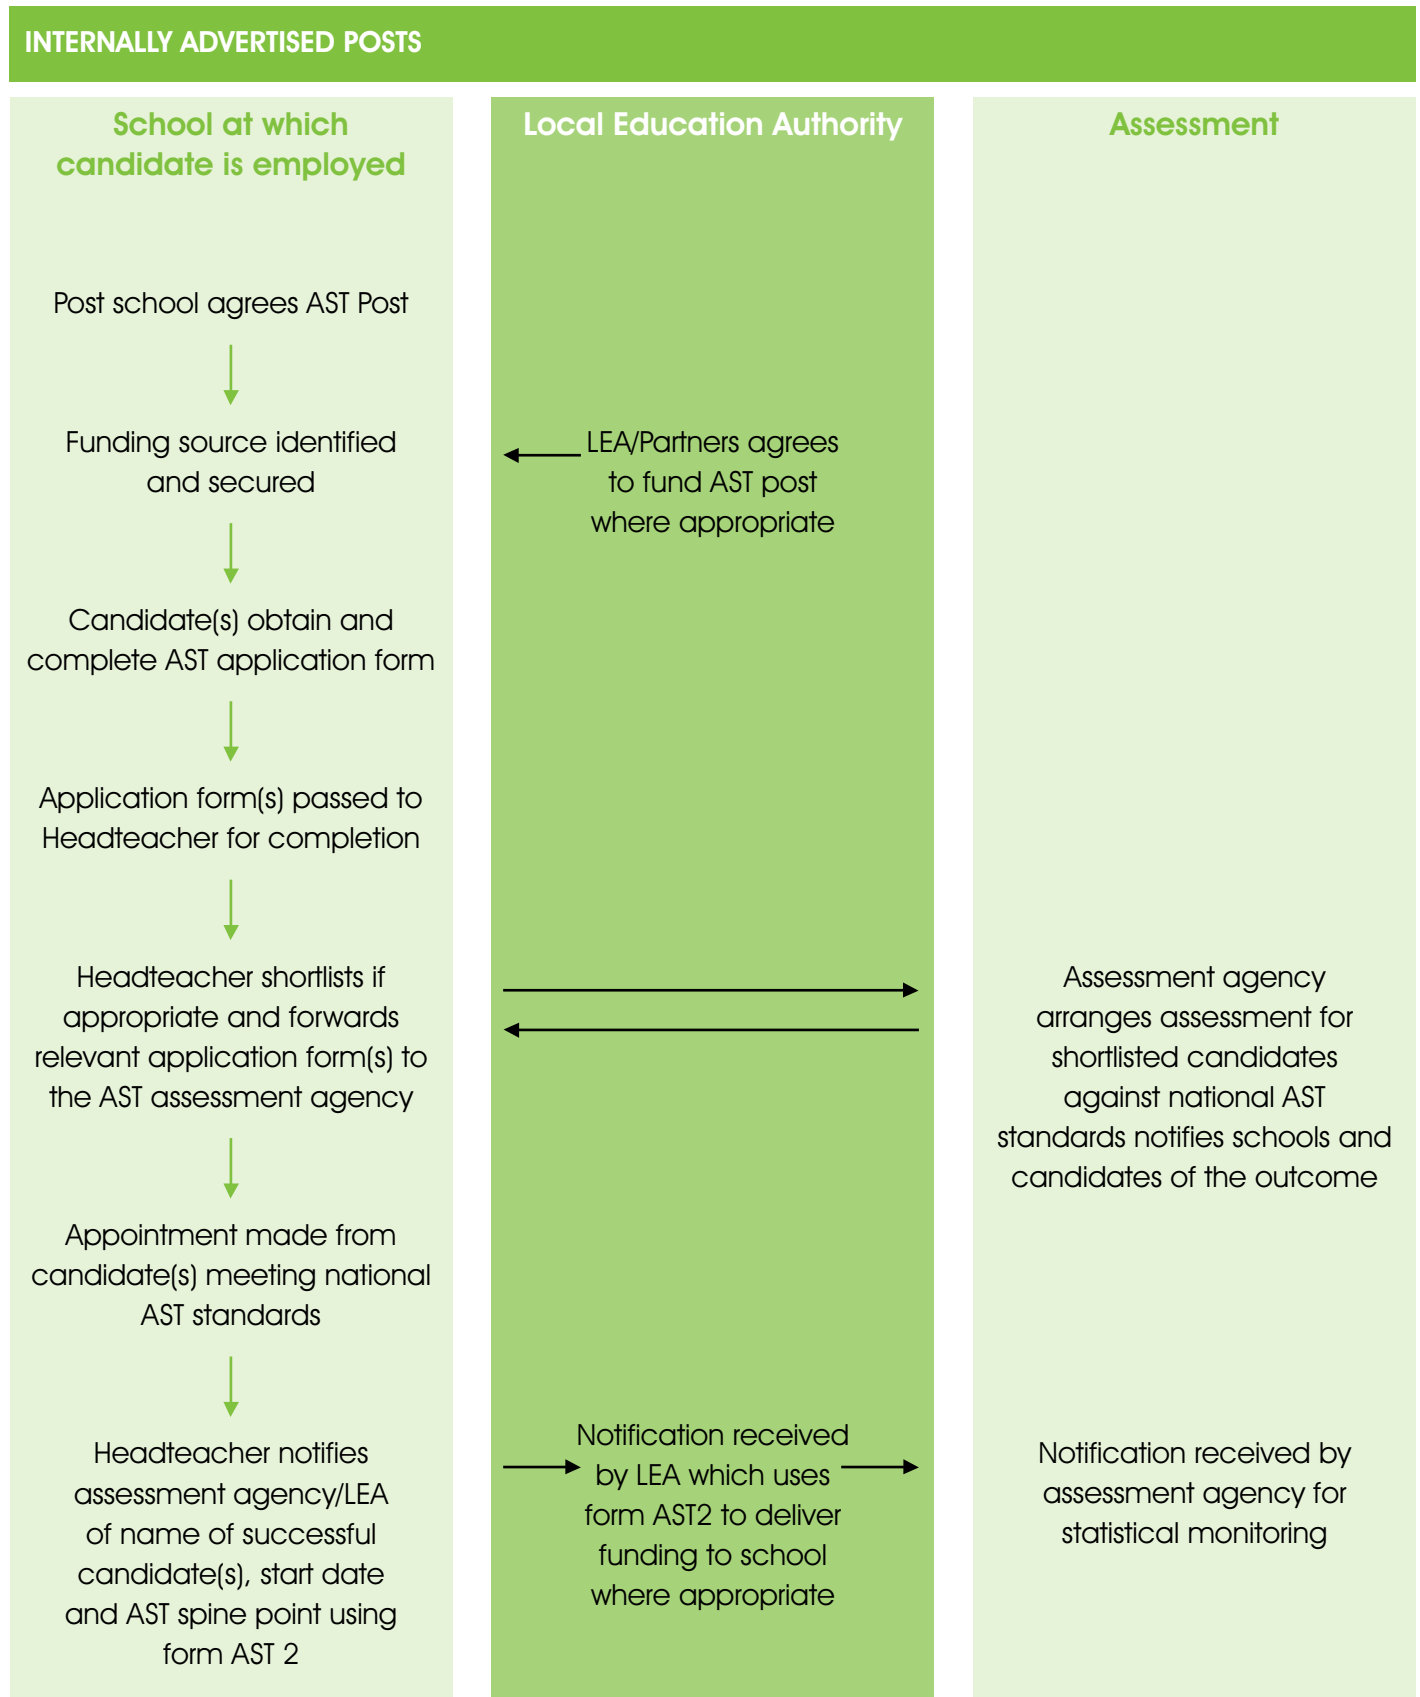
INTERNALLY ADVERTISED POSTS

School at which candidate is employed

Post school agrees AST Post

Funding source identified and secured

Candidate(s) obtain and complete AST application form

Application form(s) passed to Headteacher for completion

Headteacher shortlists if appropriate and forwards relevant application form(s) to the AST assessment agency

Appointment made from candidate(s) meeting national AST standards

Headteacher notifies assessment agency/LEA of name of successful candidate(s), start date and AST spine point using form AST 2

Local Education Authority

LEA/Partners agrees to fund AST post where appropriate

Notification received by LEA which uses form AST2 to deliver funding to school where appropriate

Assessment

Assessment agency arranges assessment for shortlisted candidates against national AST standards notifies schools and candidates of the outcome

Notification received by assessment agency for statistical monitoring